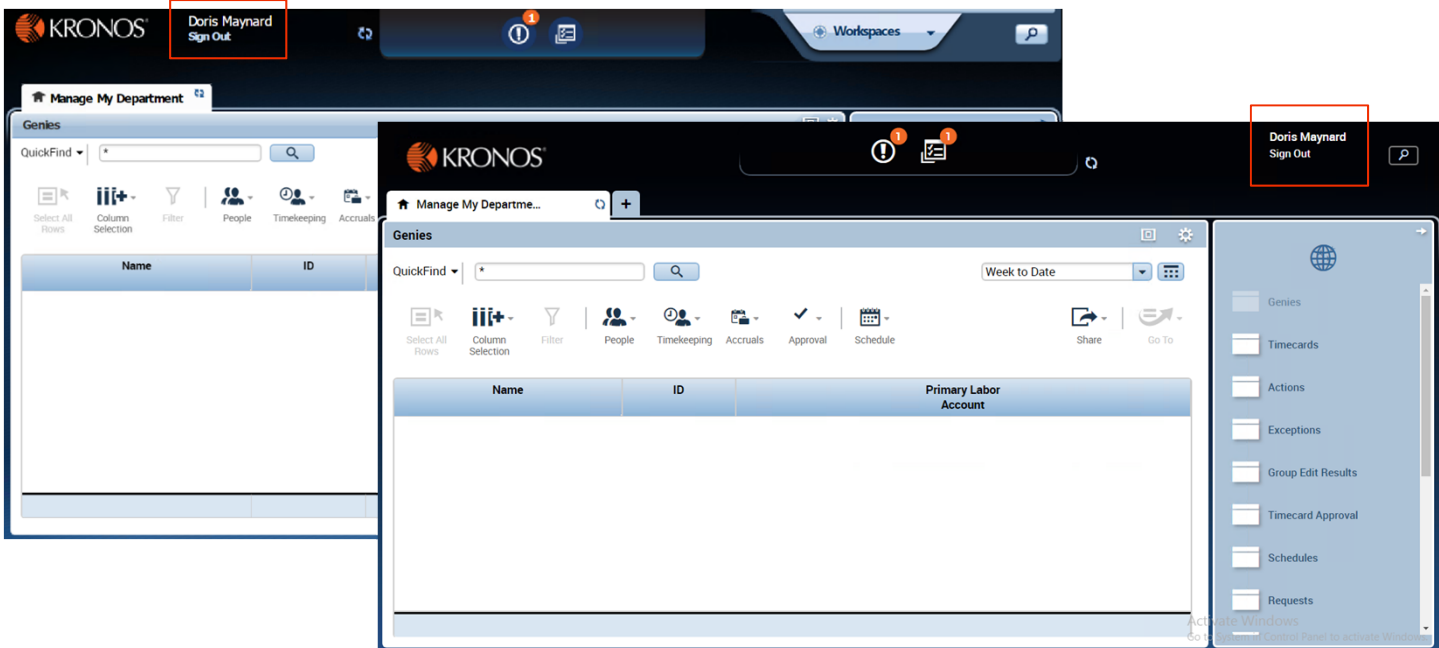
KRONOS

Doris Maynard
Sign Out

1

Workspaces

Manage My Department

Genies

QuickFind

*

Select All Rows

Column Selection

Filter

People

Timekeeping

Accruals

| Name | ID |
|---|---|

KRONOS

1

1

Doris Maynard
Sign Out

Manage My Departme...

+

Genies

QuickFind

*

Week to Date

Select All Rows

Column Selection

Filter

People

Timekeeping

Accruals

Approval

Schedule

Share

Go To

| Name | ID | Primary Labor Account |
|---|---|---|

Genies

Timecards

Actions

Exceptions

Group Edit Results

Timecard Approval

Schedules

Requests

Activate Windows
Go to System in Control Panel to activate Windows.